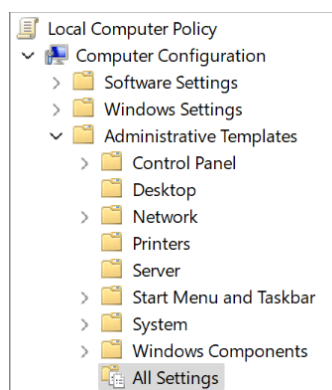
Local Computer Policy
Computer Configuration
Software Settings
Windows Settings
Administrative Templates
Control Panel
Desktop
Network
Printers
Server
Start Menu and Taskbar
System
Windows Components
All Settings